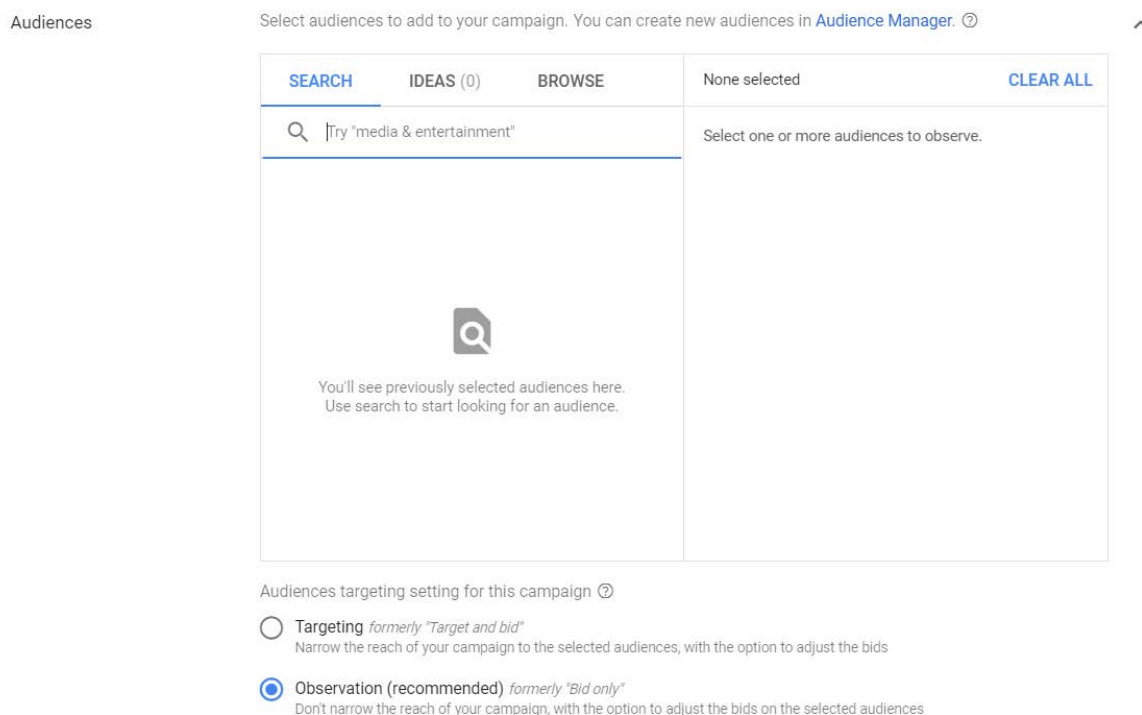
Audiences

Select audiences to add to your campaign. You can create new audiences in Audience Manager.

SEARCH IDEAS (0) BROWSE

Try "media & entertainment"

You'll see previously selected audiences here. Use search to start looking for an audience.

None selected

CLEAR ALL

Select one or more audiences to observe.

Audiences targeting setting for this campaign

Targeting formerly "Target and bid"
Narrow the reach of your campaign to the selected audiences, with the option to adjust the bids

Observation (recommended) formerly "Bid only"
Don't narrow the reach of your campaign, with the option to adjust the bids on the selected audiences